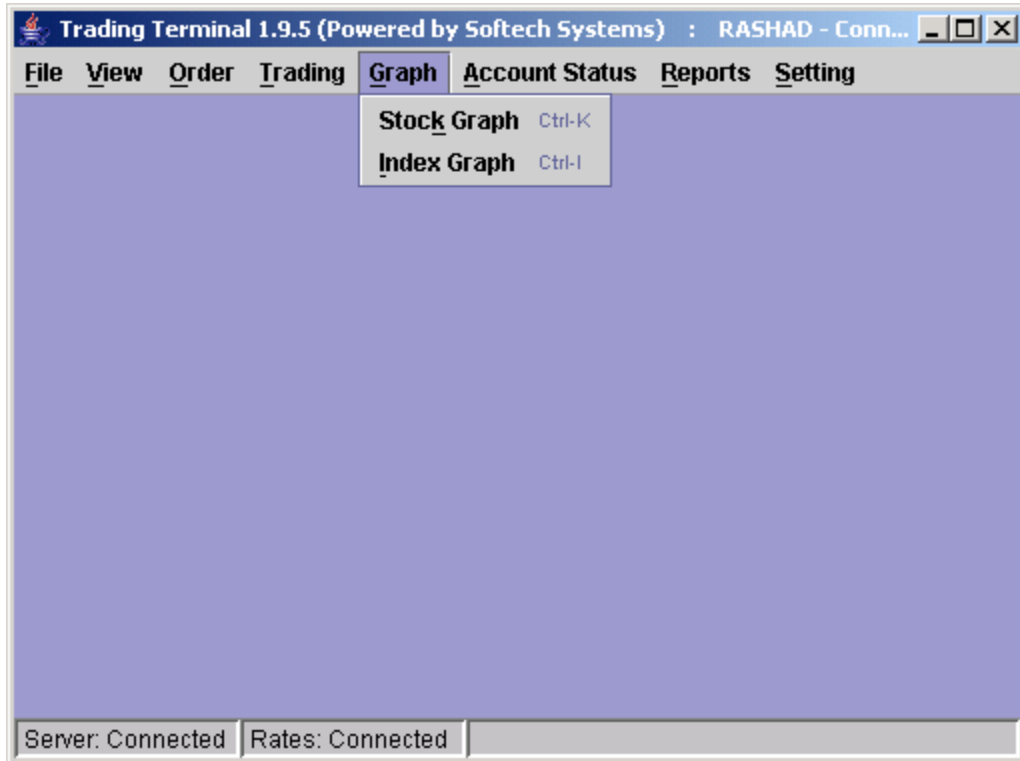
Trading Terminal 1.9.5 (Powered by Softech Systems) : RASHAD - Conn...

File View Order Trading Graph Account Status Reports Setting

Stock Graph Ctrl-K
Index Graph Ctrl-I

Server: Connected Rates: Connected